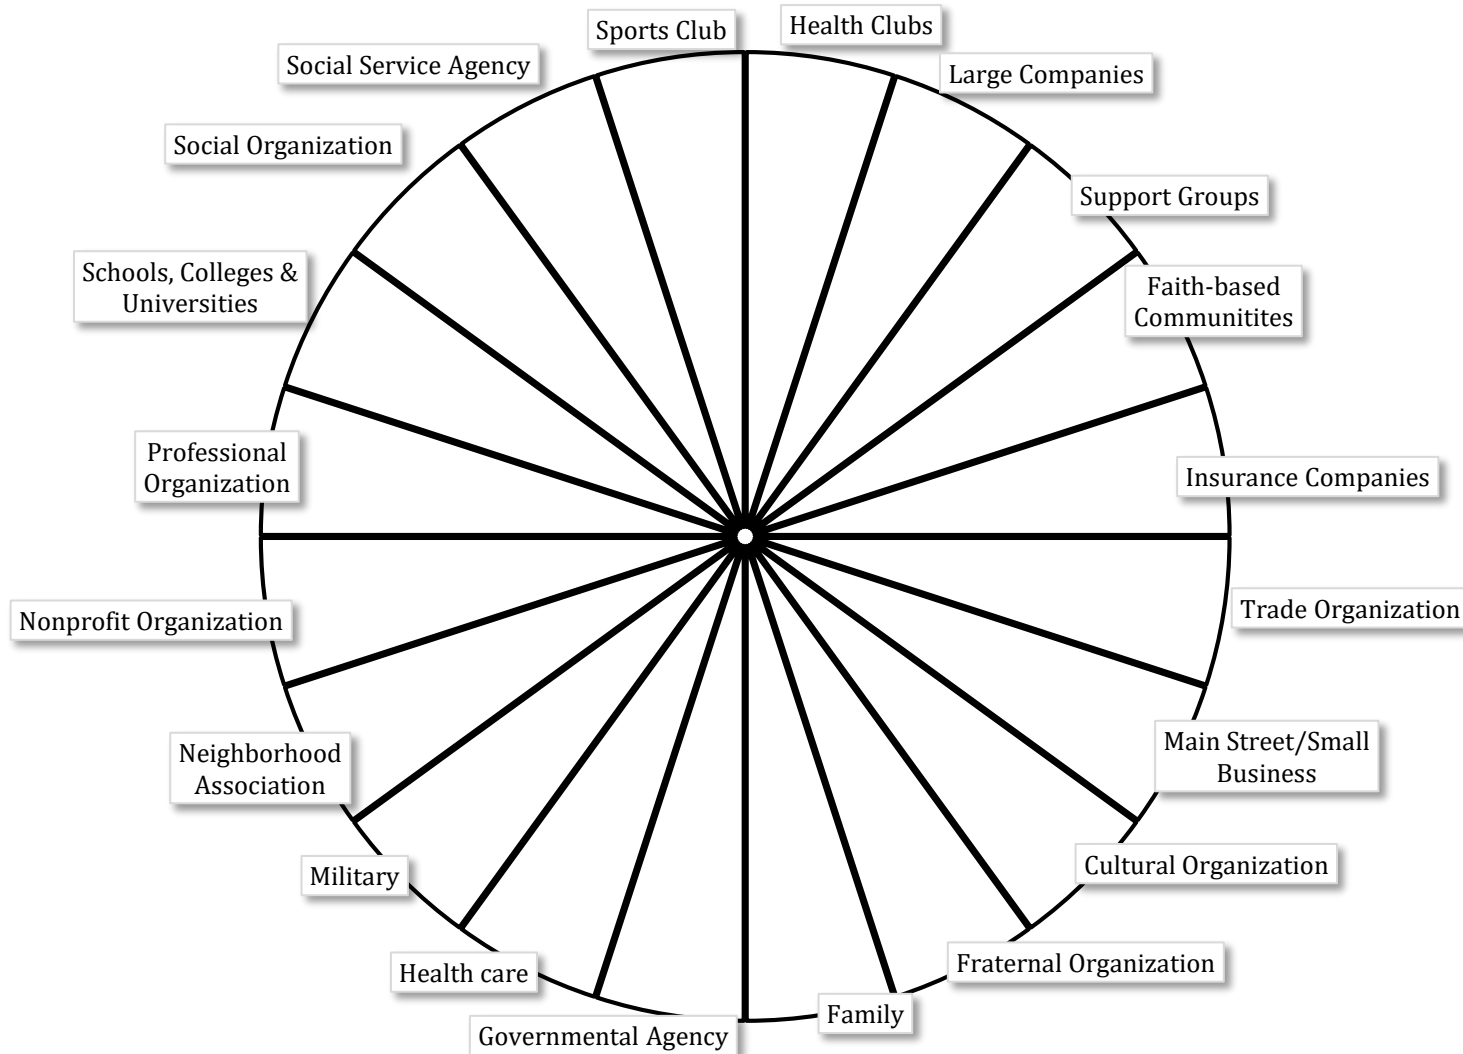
Sports Club

Health Clubs

Social Service Agency

Large Companies

Social Organization

Support Groups

Schools, Colleges & Universities

Faith-based Communitites

Professional Organization

Insurance Companies

Nonprofit Organization

Trade Organization

Neighborhood Association

Main Street/Small Business

Military

Cultural Organization

Health care

Fraternal Organization

Governmental Agency

Family